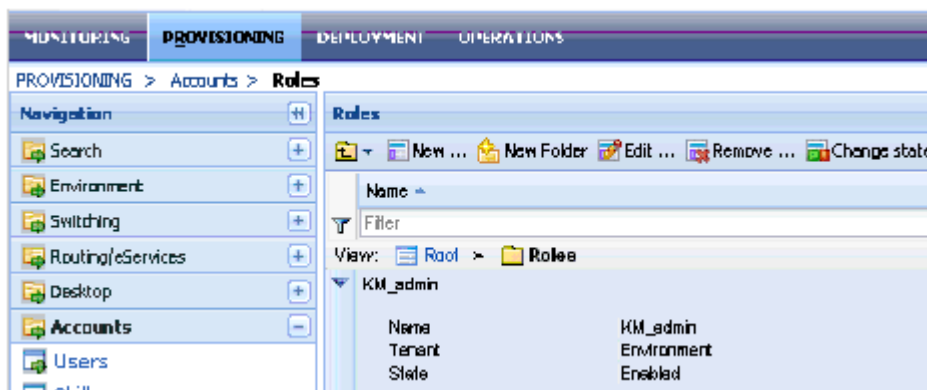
MONITORING PROVISIONING DEPLOYMENT OPERATIONS

PROVISIONING > Accounts > Roles

Navigation

Search

Environment

Switching

Routing/eServices

Desktop

Accounts

Users

Roles

New ... New Folder Edit ... Remove ... Change state

Name

Filter

View: Root > Roles

KM_admin

| | |
|---|---|
| Name | KM_admin |
| Tenant | Environment |
| State | Enabled |